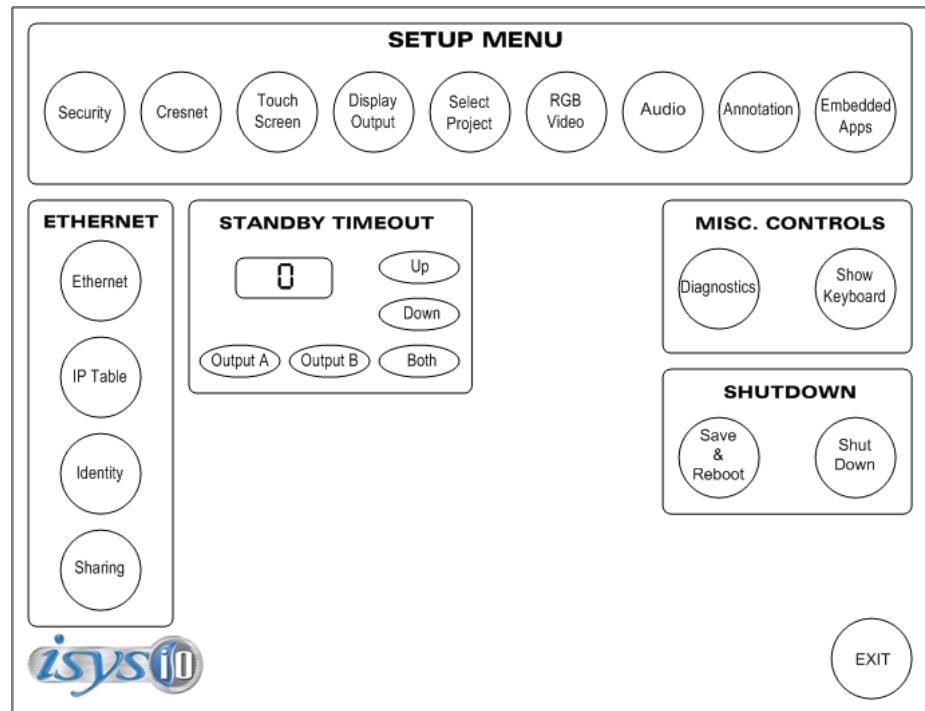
SETUP MENU

Security

Cresnet

Touch Screen

Display Output

Select Project

RGB Video

Audio

Annotation

Embedded Apps

ETHERNET

Ethernet

IP Table

Identity

Sharing

STANDBY TIMEOUT

0

Up

Down

Output A

Output B

Both

MISC. CONTROLS

Diagnostics

Show Keyboard

SHUTDOWN

Save & Reboot

Shut Down

isysi0

EXIT